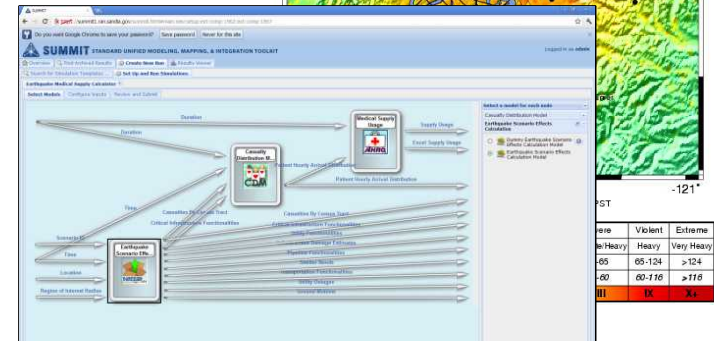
SUMMIT

https://summit.sandia.gov/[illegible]

Do you want Google Chrome to save your password? Save password Never for this site

SUMMIT STANDARD UNIFIED MODELING, MAPPING, & INTEGRATION TOOLKIT

Logged in as admin

Overview Find Archived Results Create New Run Results Viewer

Search for Simulation Templates Set Up and Run Simulations

Earthquake Medical Supply Calculator

Select Models Configure Inputs Review and Submit

Select a model for each node

Casualty Distribution Model

Earthquake Scenario Effects Calculation

System Earthquake Scenario Effects Calculation Model

Earthquake Scenario Effects Calculation Model

Duration

Duration

Medical Supply Usage

Supply Usage

Excel Supply Usage

Casualty Distribution M...

Patient Hourly Arrival Distribution

Patient Hourly Arrival Distribution

Time

Casualties By Census Tract

Critical Infrastructure Functionalities

Scenario ID

Time

Location

Region of Interest Radius

Earthquake Scenario Effe...

Casualties By Census Tract

Critical Infrastructure Functionalities

Utility Functionalities

Infrastructure Damage Estimates

Pipeline Functionalities

Shelter Needs

Transportation Functionalities

Utility Damages

Scenario Material

-121°

PST

| ere | Violent | Extreme |
|---|---|---|
| e/Heavy | Heavy | Very Heavy |
| -65 | 65-124 | >124 |
| -60 | 60-116 | >116 |
| III | IX | X+ |